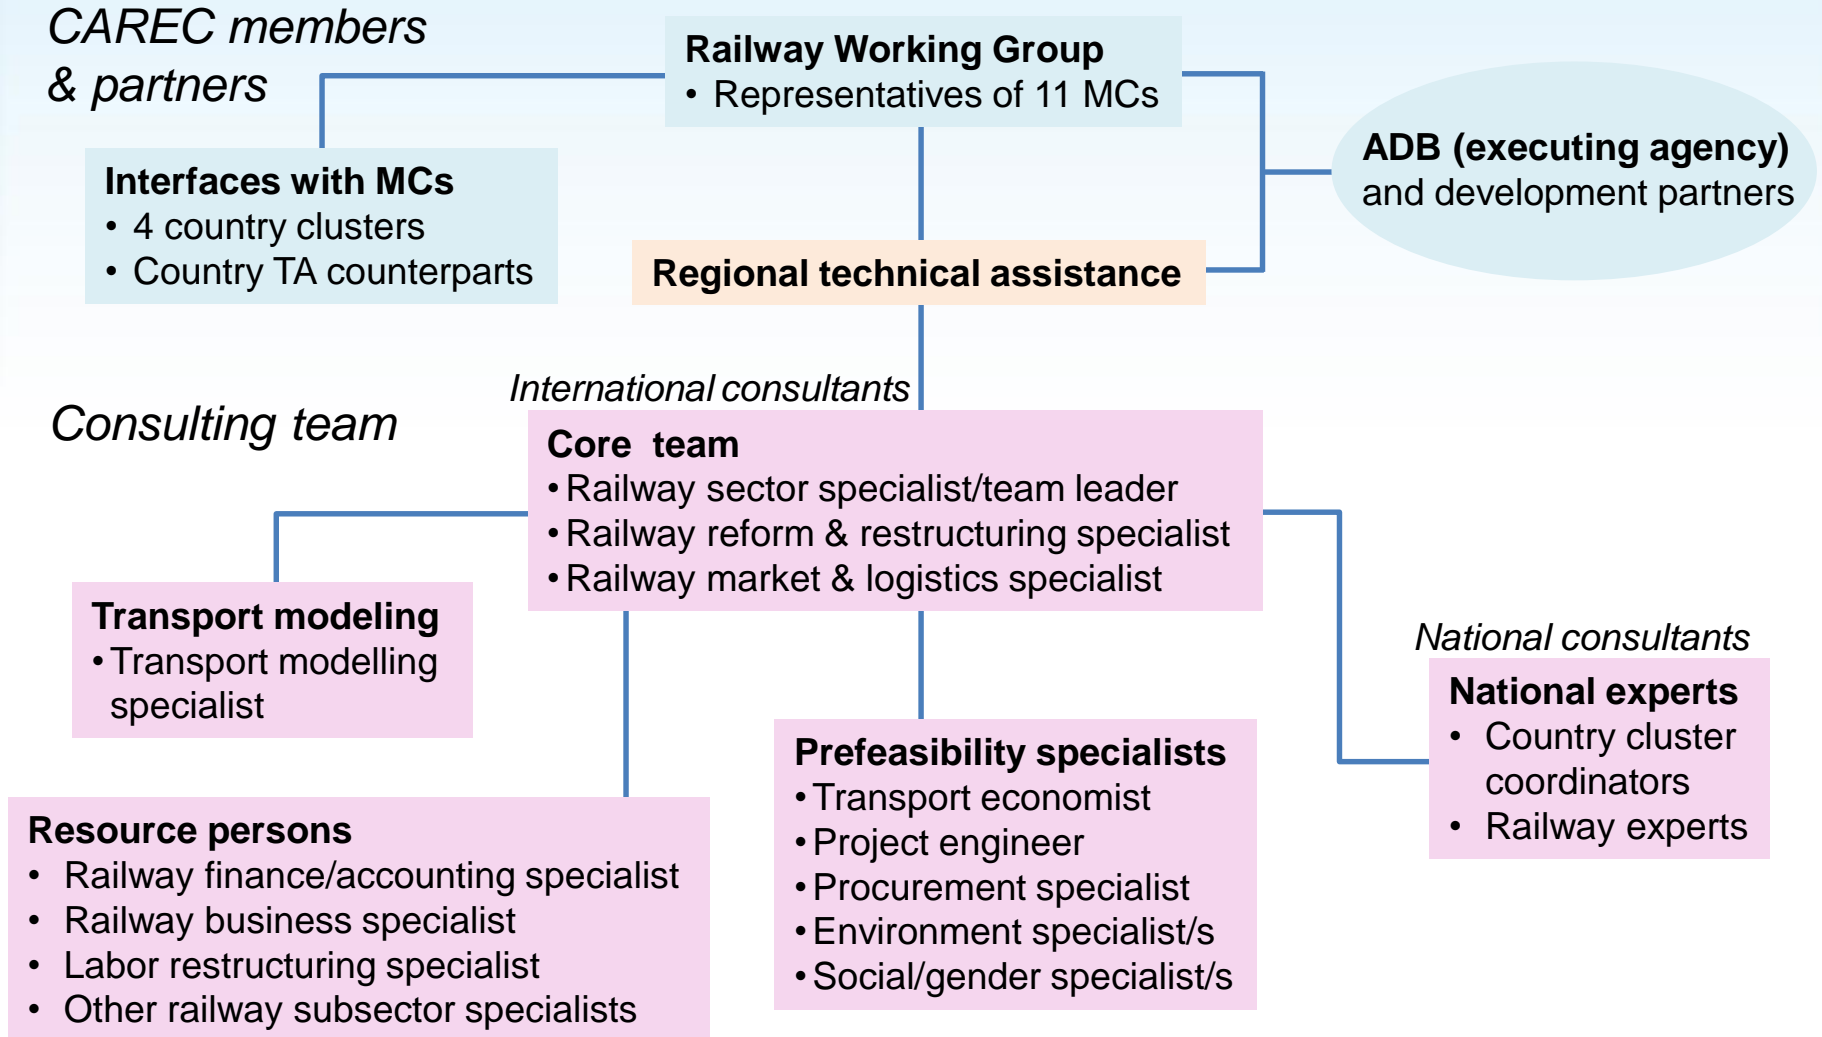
CAREC members & partners

Railway Working Group
• Representatives of 11 MCs

Interfaces with MCs
• 4 country clusters
• Country TA counterparts

ADB (executing agency) and development partners

Regional technical assistance

International consultants

Consulting team

Core team
• Railway sector specialist/team leader
• Railway reform & restructuring specialist
• Railway market & logistics specialist

Transport modeling
• Transport modelling specialist

National consultants

National experts
• Country cluster coordinators
• Railway experts

Prefeasibility specialists
• Transport economist
• Project engineer
• Procurement specialist
• Environment specialist/s
• Social/gender specialist/s

Resource persons
• Railway finance/accounting specialist
• Railway business specialist
• Labor restructuring specialist
• Other railway subsector specialists